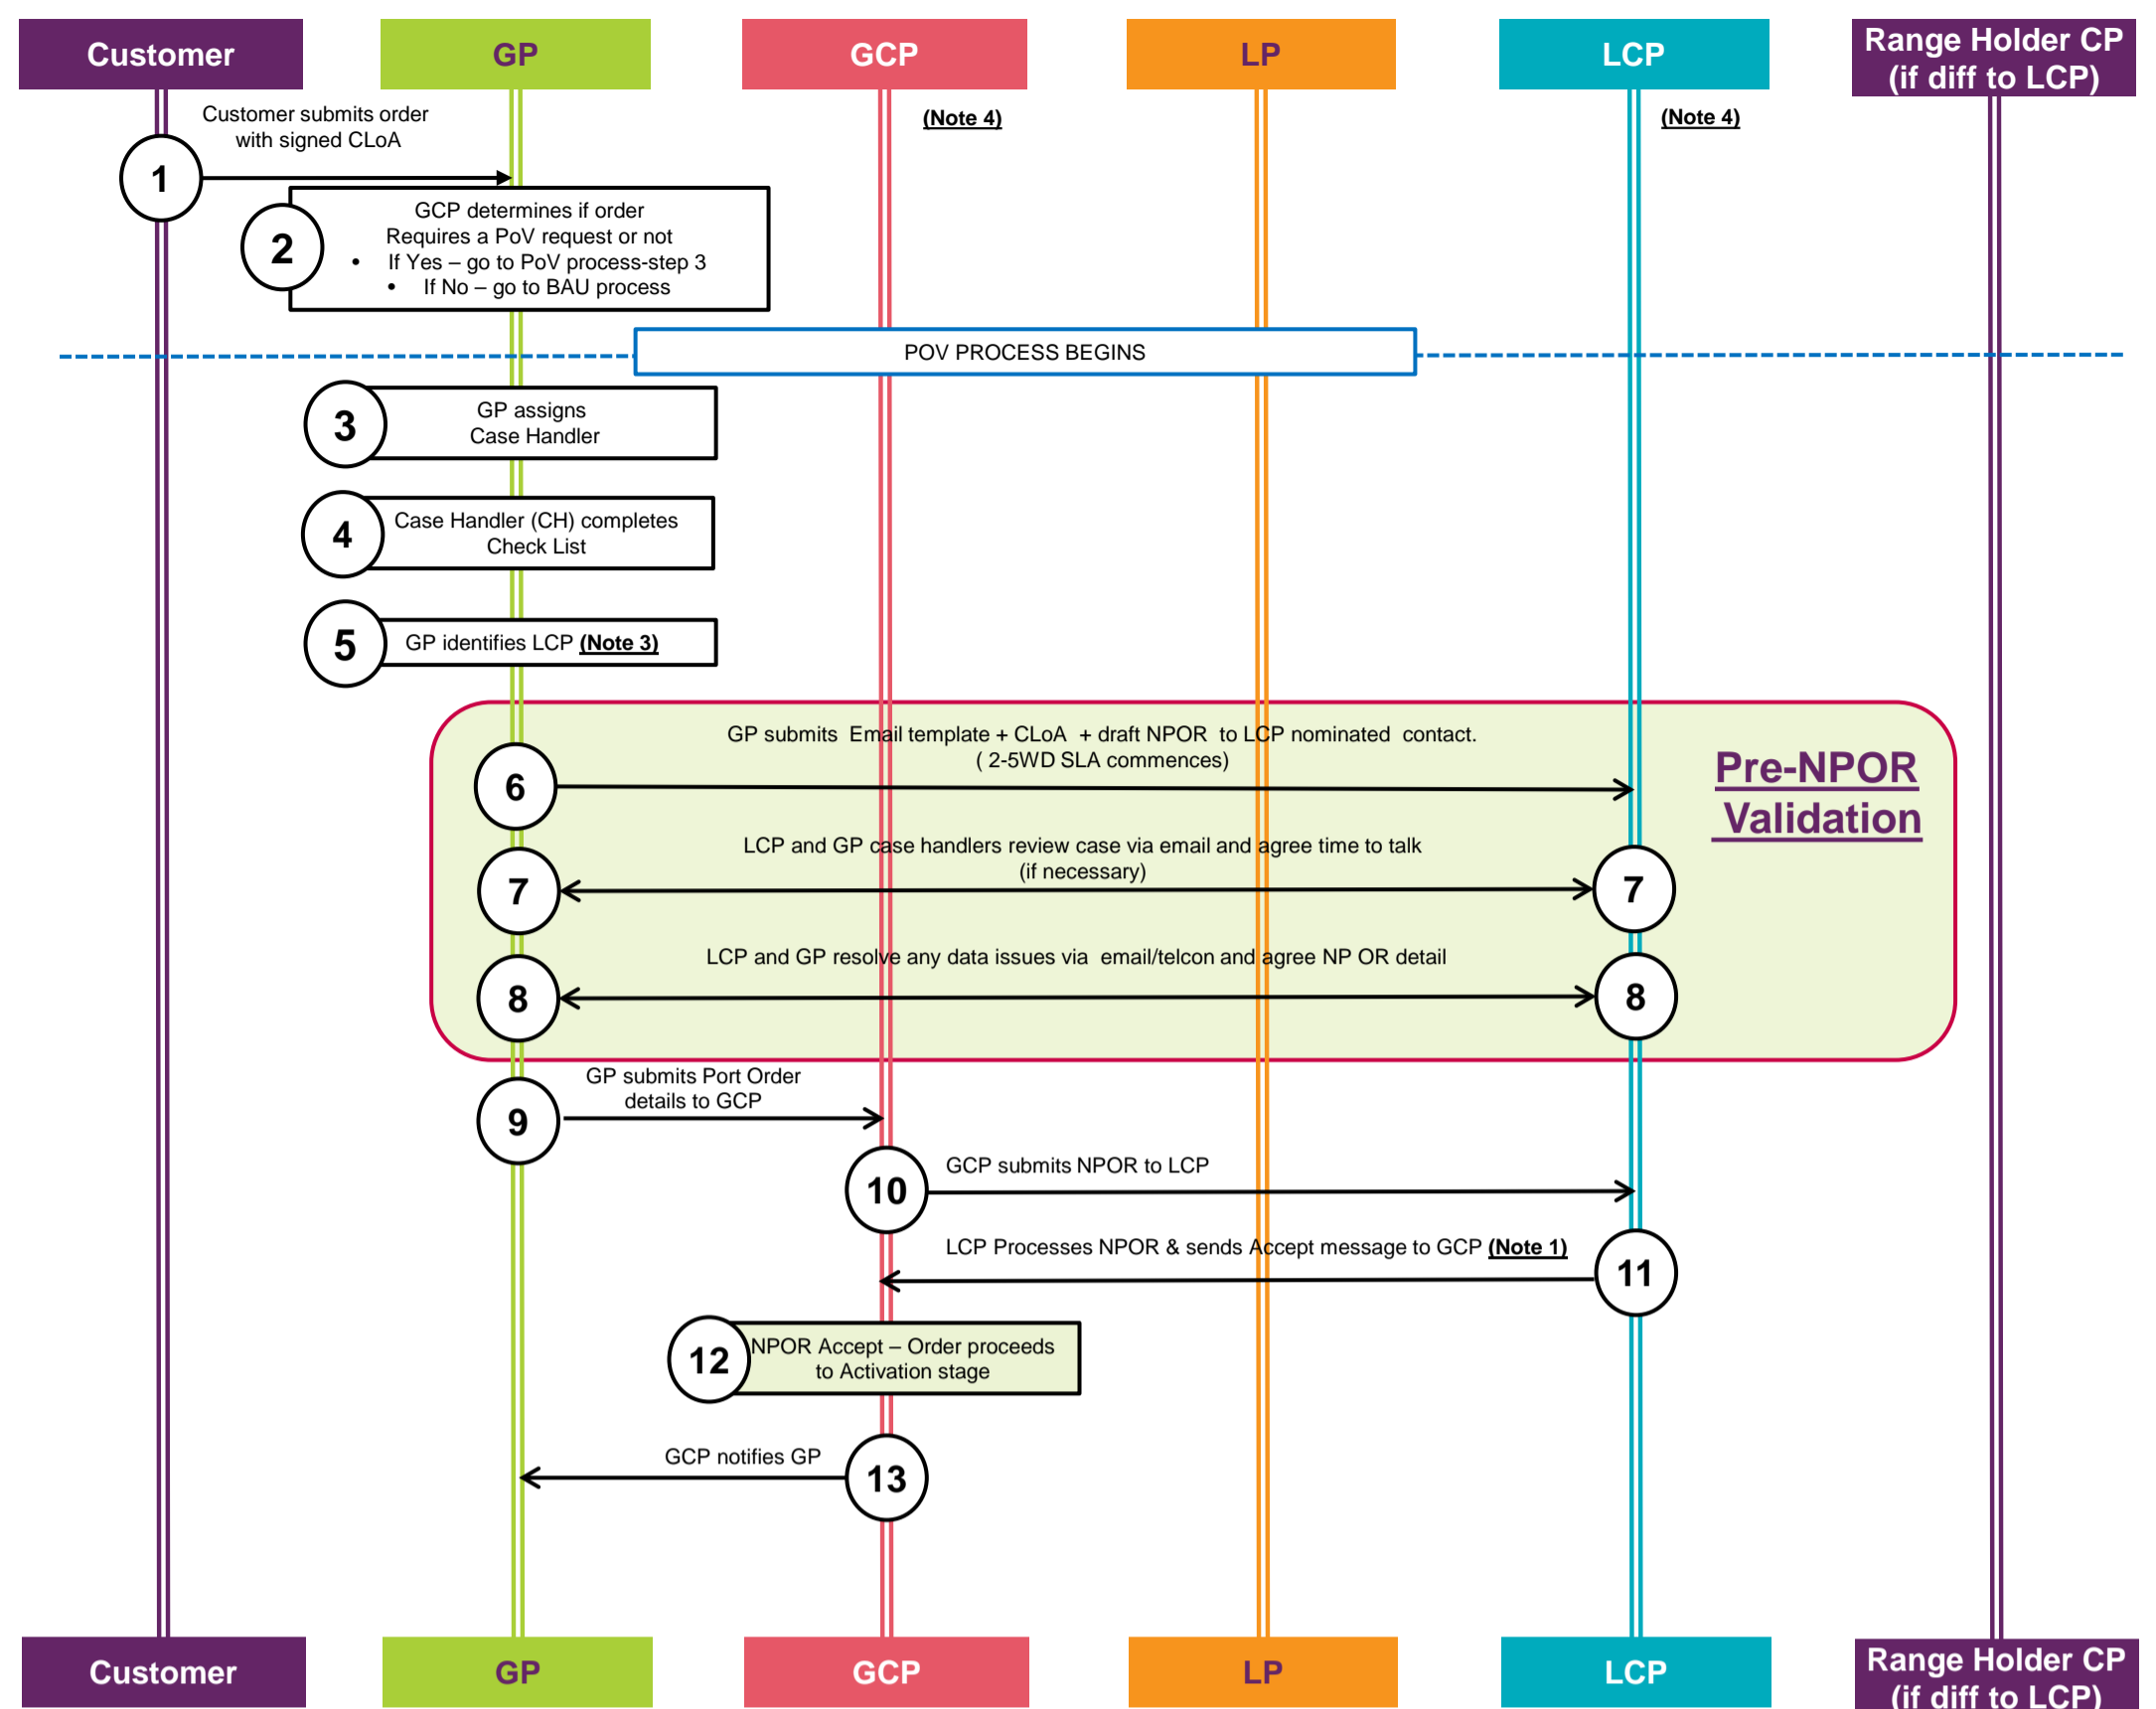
Customer

GP

GCP

LP

LCP

Range Holder CP (if diff to LCP)

(Note 4)

(Note 4)

Customer submits order with signed CLoA

1

2

GCP determines if order Requires a PoV request or not
• If Yes – go to PoV process-step 3
• If No – go to BAU process

POV PROCESS BEGINS

3

GP assigns Case Handler

4

Case Handler (CH) completes Check List

5

GP identifies LCP (Note 3)

GP submits Email template + CLoA + draft NPOR to LCP nominated contact. ( 2-5WD SLA commences)

6

Pre-NPOR Validation

LCP and GP case handlers review case via email and agree time to talk (if necessary)

7

7

LCP and GP resolve any data issues via email/telcon and agree NP OR detail

8

8

GP submits Port Order details to GCP

9

10

GCP submits NPOR to LCP

LCP Processes NPOR & sends Accept message to GCP (Note 1)

11

12

NPOR Accept – Order proceeds to Activation stage

GCP notifies GP

13

Customer

GP

GCP

LP

LCP

Range Holder CP (if diff to LCP)